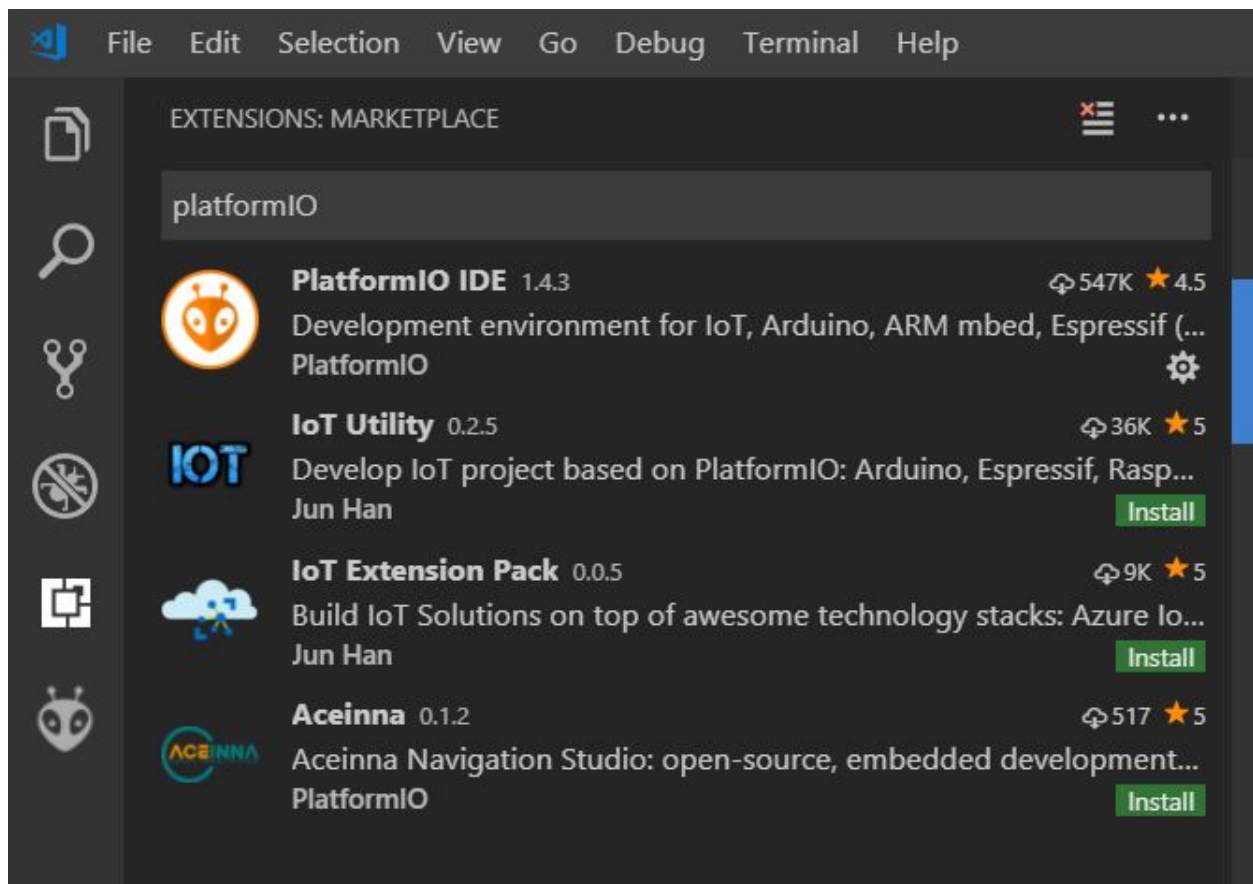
File Edit Selection View Go Debug Terminal Help

EXTENSIONS: MARKETPLACE

platformIO

PlatformIO IDE 1.4.3
547K 4.5
Development environment for IoT, Arduino, ARM mbed, Espressif (...
PlatformIO

IOT
IoT Utility 0.2.5
36K 5
Develop IoT project based on PlatformIO: Arduino, Espressif, Rasp...
Jun Han
Install

IoT Extension Pack 0.0.5
9K 5
Build IoT Solutions on top of awesome technology stacks: Azure Io...
Jun Han
Install

ACEINNA
Aceinna 0.1.2
517 5
Aceinna Navigation Studio: open-source, embedded development...
PlatformIO
Install